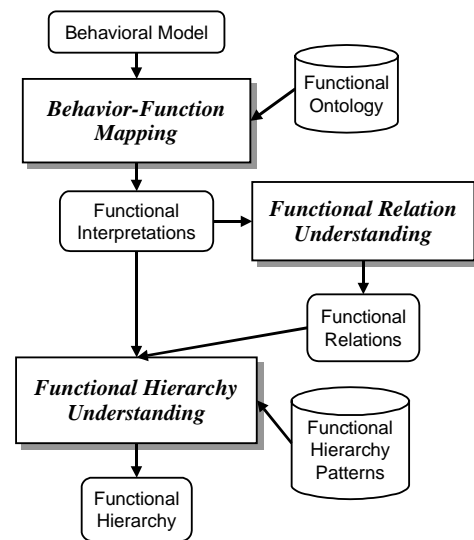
Behavioral Model

Functional Ontology

Behavior-Function Mapping

Functional Interpretations

Functional Relation Understanding

Functional Relations

Functional Hierarchy Understanding

Functional Hierarchy Patterns

Functional Hierarchy